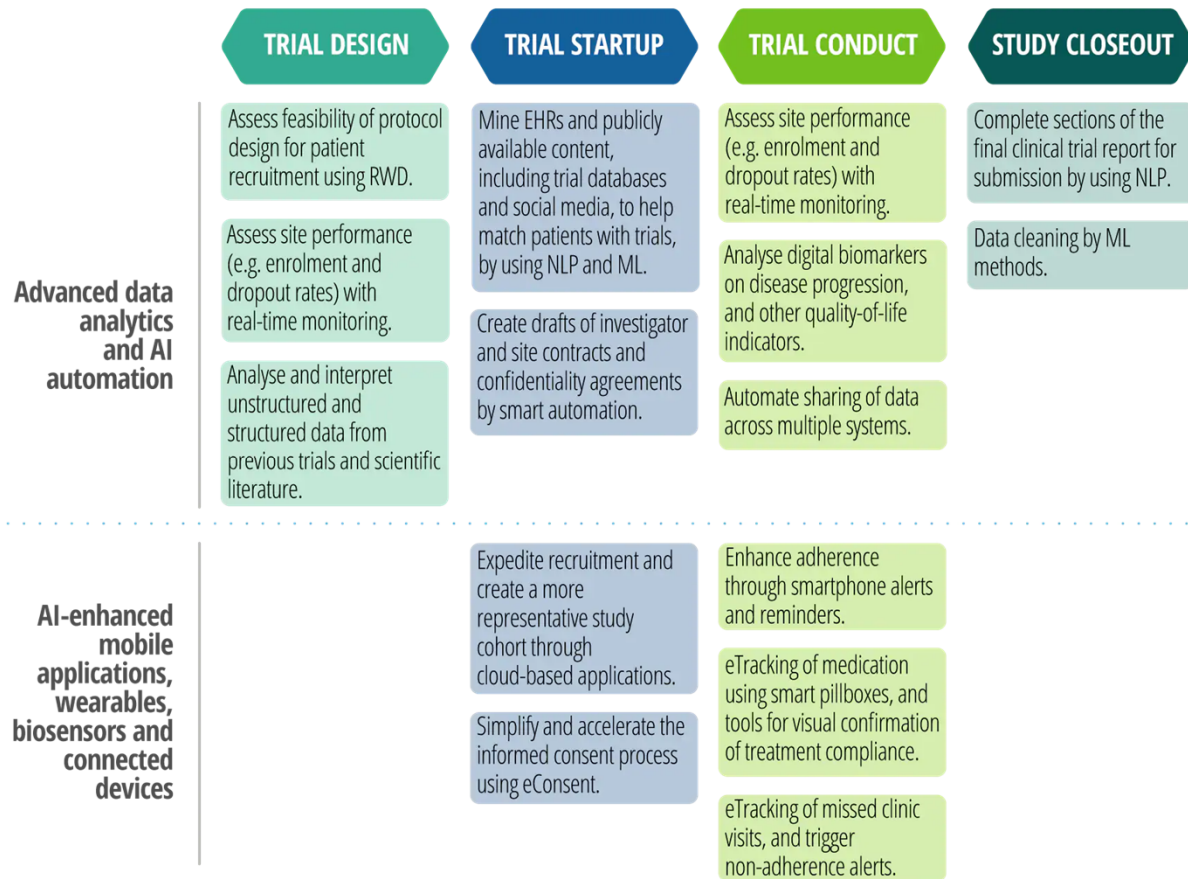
TRIAL DESIGN

TRIAL STARTUP

TRIAL CONDUCT

STUDY CLOSEOUT

Advanced data analytics and AI automation

Assess feasibility of protocol design for patient recruitment using RWD.

Assess site performance (e.g. enrolment and dropout rates) with real-time monitoring.

Analyse and interpret unstructured and structured data from previous trials and scientific literature.

Mine EHRs and publicly available content, including trial databases and social media, to help match patients with trials, by using NLP and ML.

Create drafts of investigator and site contracts and confidentiality agreements by smart automation.

Assess site performance (e.g. enrolment and dropout rates) with real-time monitoring.

Analyse digital biomarkers on disease progression, and other quality-of-life indicators.

Automate sharing of data across multiple systems.

Complete sections of the final clinical trial report for submission by using NLP.

Data cleaning by ML methods.

AI-enhanced mobile applications, wearables, biosensors and connected devices

Expedite recruitment and create a more representative study cohort through cloud-based applications.

Simplify and accelerate the informed consent process using eConsent.

Enhance adherence through smartphone alerts and reminders.

eTracking of medication using smart pillboxes, and tools for visual confirmation of treatment compliance.

eTracking of missed clinic visits, and trigger non-adherence alerts.